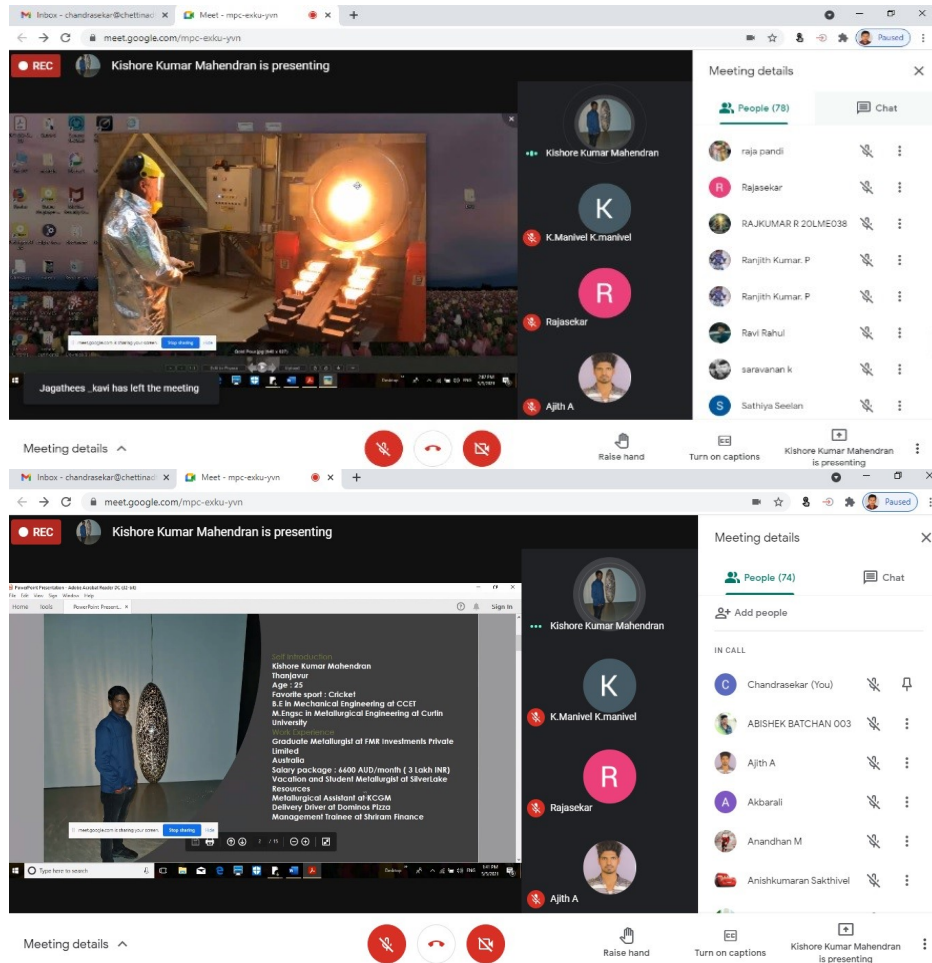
Inbox - chandrasekar@chettinad ×
Meet - mpc-exku-yvn ×
+
meet.google.com/mpc-exku-yvn
Paused

REC
Kishore Kumar Mahendran is presenting

meet.google.com is sharing your screen. Stop sharing Hide

Jagathees _kavi has left the meeting

Kishore Kumar Mahendran
K
K.Manivel K.manivel
R
Rajasekar
Ajith A

Meeting details
People (78)
Chat
raja pandi
Rajasekar
RAJKUMAR R 20LME038
Ranjith Kumar. P
Ranjith Kumar. P
Ravi Rahul
saravanan k
Sathiya Seelan

Meeting details
Raise hand
Turn on captions
Kishore Kumar Mahendran is presenting

Inbox - chandrasekar@chettinad ×
Meet - mpc-exku-yvn ×
+
meet.google.com/mpc-exku-yvn
Paused

REC
Kishore Kumar Mahendran is presenting

Home Tools PowerPoint Present... ×
Sign In

Self Introduction
Kishore Kumar Mahendran
Thanjavur
Age : 25
Favorite sport : Cricket
B.E in Mechanical Engineering at CCET
M.Engsc in Metallurgical Engineering at Curtin University
Work Experience
Graduate Metallurgist at FMR Investments Private Limited
Australia
Salary package : 6600 AUD/month ( 3 Lakh INR)
Vacation and Student Metallurgist at SilverLake Resources
Metallurgical Assistant at KCGM
Delivery Driver at Dominos Pizza
Management Trainee at Shriram Finance

meet.google.com is sharing your screen. Stop sharing Hide

Type here to search

Kishore Kumar Mahendran
K
K.Manivel K.manivel
R
Rajasekar
Ajith A

Meeting details
People (74)
Chat
Add people
IN CALL
C
Chandrasekar (You)
ABISHEK BATCHAN 003
Ajith A
A
Akbarali
Anandhan M
Anishkumaran Sakthivel

Meeting details
Raise hand
Turn on captions
Kishore Kumar Mahendran is presenting